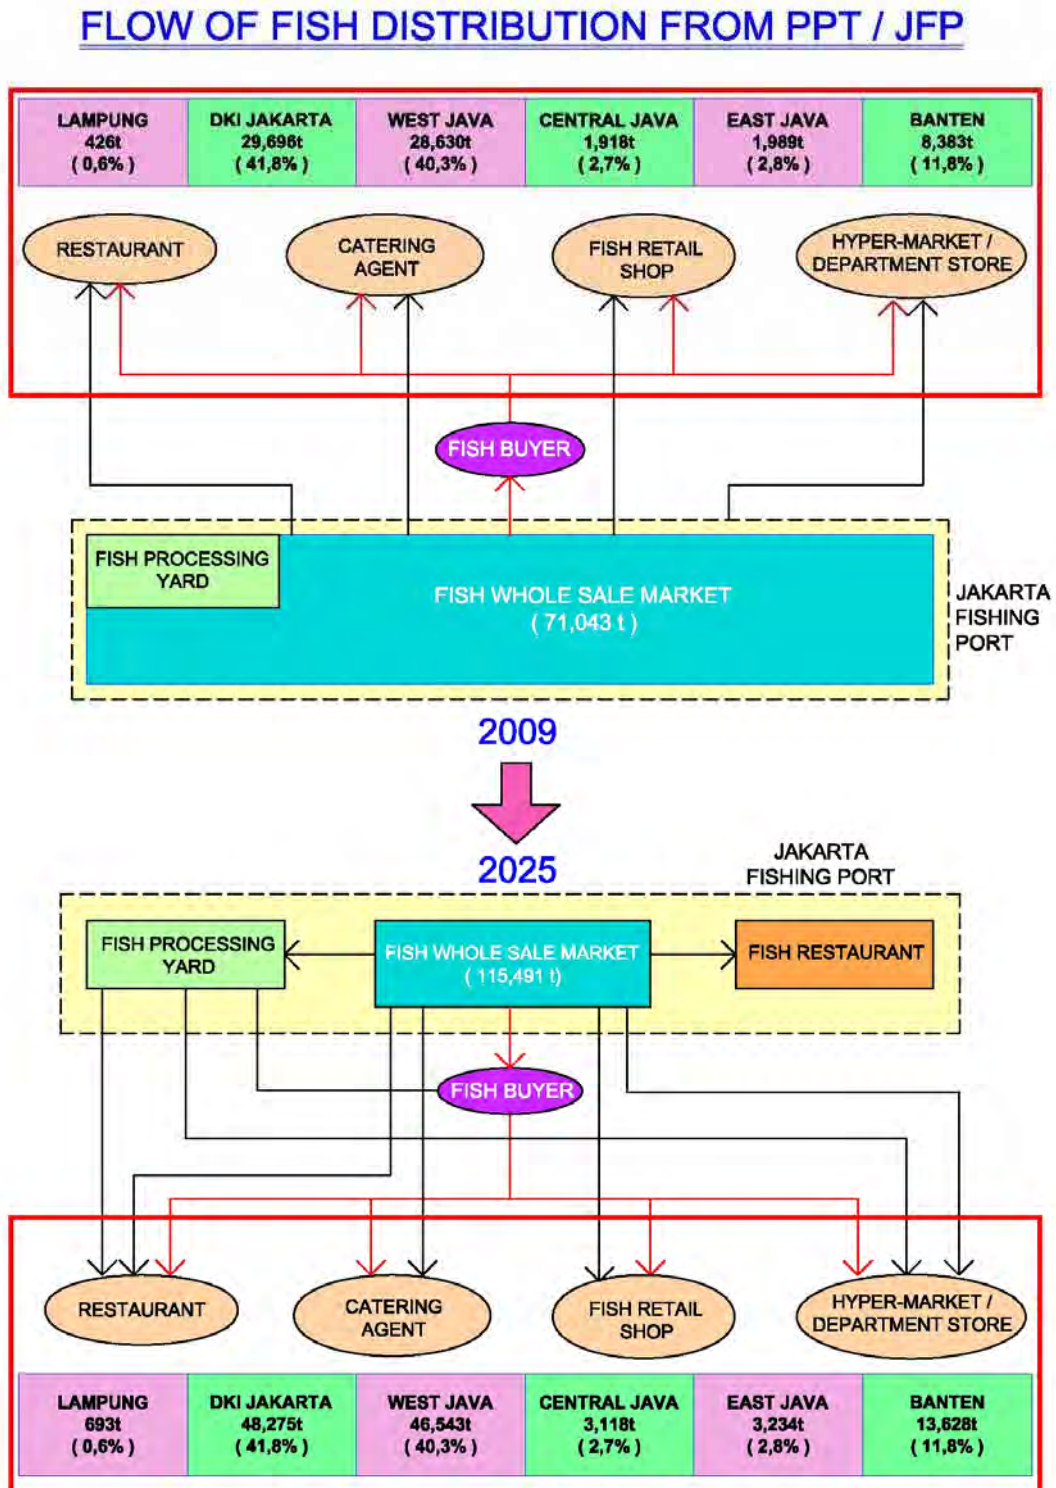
FLOW OF FISH DISTRIBUTION FROM PPT / JFP

| LAMPUNG 426t ( 0,6% ) | DKI JAKARTA 29,698t ( 41,8% ) | WEST JAVA 28,630t ( 40,3% ) | CENTRAL JAVA 1,918t ( 2,7% ) | EAST JAVA 1,989t ( 2,8% ) | BANTEN 8,383t ( 11,8% ) |
|---|---|---|---|---|---|

RESTAURANT

CATERING AGENT

FISH RETAIL SHOP

HYPER-MARKET / DEPARTMENT STORE

FISH BUYER

FISH PROCESSING YARD

FISH WHOLE SALE MARKET ( 71,043 t )

JAKARTA FISHING PORT

2009

2025

JAKARTA FISHING PORT

FISH PROCESSING YARD

FISH WHOLE SALE MARKET ( 115,491 t)

FISH RESTAURANT

FISH BUYER

RESTAURANT

CATERING AGENT

FISH RETAIL SHOP

HYPER-MARKET / DEPARTMENT STORE

| LAMPUNG 693t ( 0,6% ) | DKI JAKARTA 48,275t ( 41,8% ) | WEST JAVA 46,543t ( 40,3% ) | CENTRAL JAVA 3,118t ( 2,7% ) | EAST JAVA 3,234t ( 2,8% ) | BANTEN 13,628t ( 11,8% ) |
|---|---|---|---|---|---|